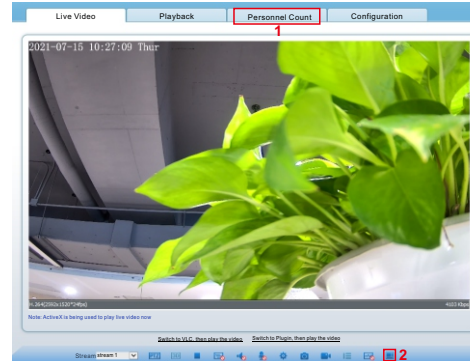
Live Video

Playback

Personnel Count

Configuration

1

2021-07-15 10:27:09 Thur

H.264(2592x1520*24fps)

4603 Kbps

Note: ActiveX is being used to play live video now

Switch to VLC, then play the video

Switch to Plugin, then play the video

Stream stream 1

2